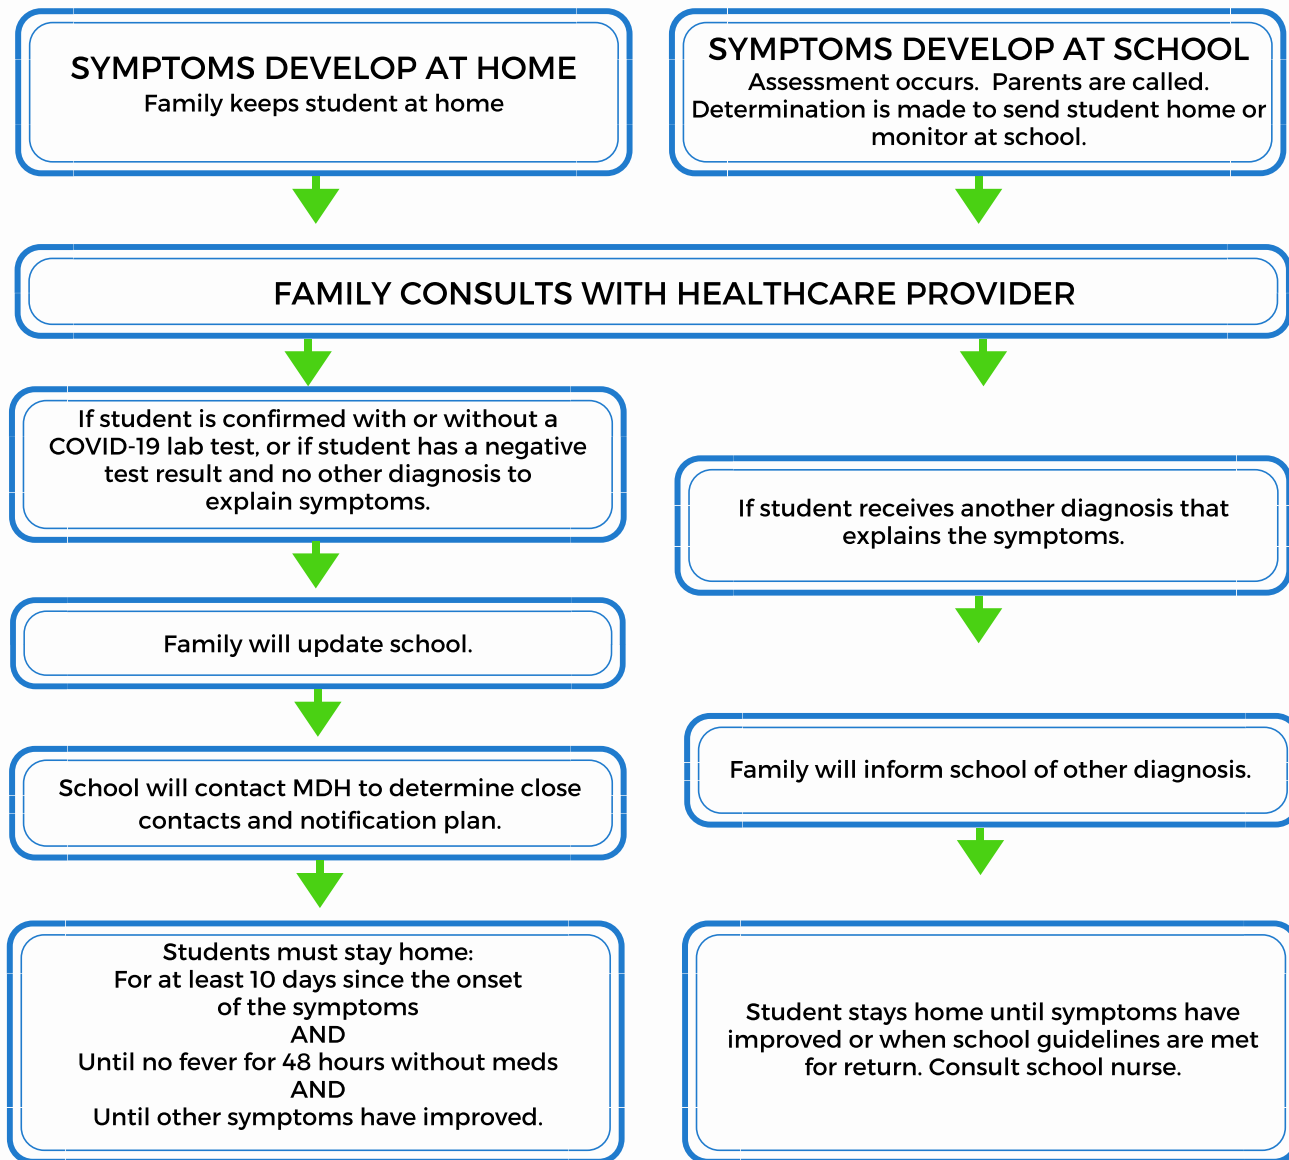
SYMPTOMS DEVELOP AT HOME
Family keeps student at home

SYMPTOMS DEVELOP AT SCHOOL
Assessment occurs. Parents are called. Determination is made to send student home or monitor at school.

FAMILY CONSULTS WITH HEALTHCARE PROVIDER

If student is confirmed with or without a COVID-19 lab test, or if student has a negative test result and no other diagnosis to explain symptoms.

Family will update school.

School will contact MDH to determine close contacts and notification plan.

Students must stay home:
For at least 10 days since the onset of the symptoms
AND
Until no fever for 48 hours without meds
AND
Until other symptoms have improved.

If student receives another diagnosis that explains the symptoms.

Family will inform school of other diagnosis.

Student stays home until symptoms have improved or when school guidelines are met for return. Consult school nurse.